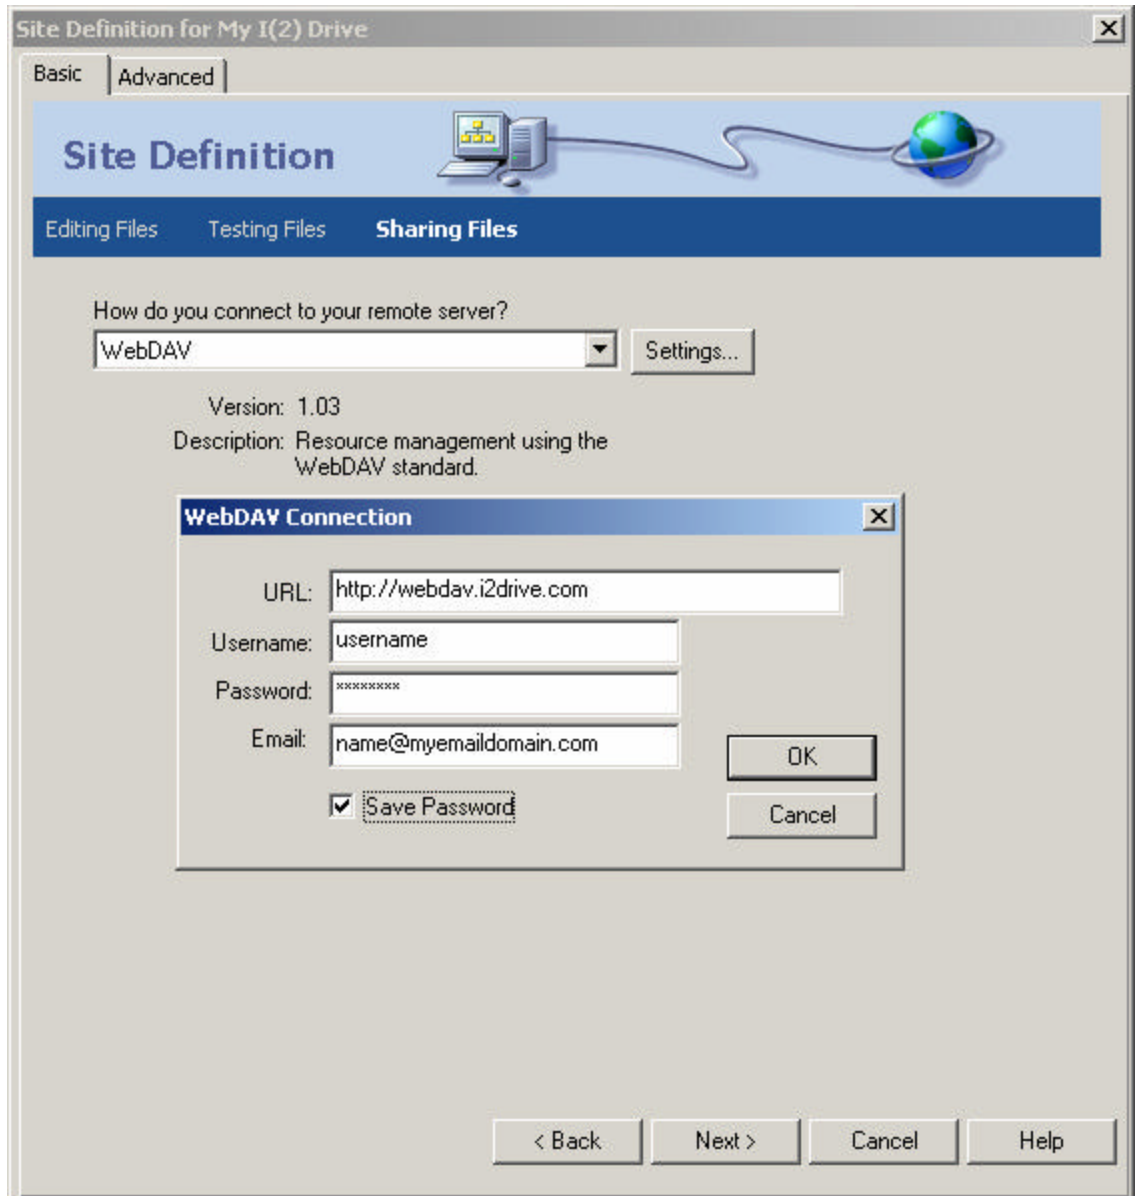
Site Definition for My I(2) Drive

Basic | Advanced

Site Definition

Editing Files Testing Files Sharing Files

How do you connect to your remote server?

WebDAV

Settings...

Version: 1.03

Description: Resource management using the WebDAV standard.

WebDAV Connection

URL: http://webdav.i2drive.com

Username: username

Password: ********

Email: name@myemaildomain.com

OK

Cancel

Save Password

< Back Next > Cancel Help